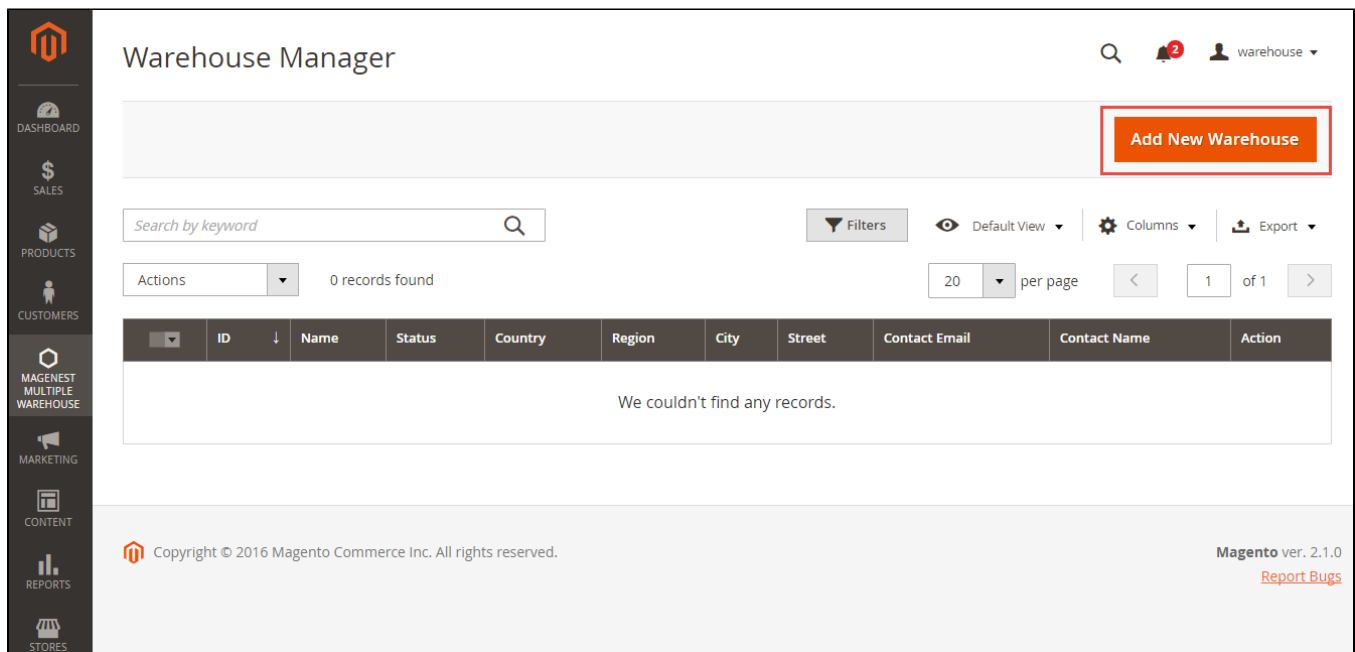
DASHBOARD
SALES
PRODUCTS
CUSTOMERS
MAGENEST MULTIPLE WAREHOUSE
MARKETING
CONTENT
REPORTS
STORES

Warehouse Manager

2 warehouse

Add New Warehouse

Search by keyword

Filters Default View Columns Export

Actions 0 records found

20 per page 1 of 1

| ID | Name | Status | Country | Region | City | Street | Contact Email | Contact Name | Action |
|---|---|---|---|---|---|---|---|---|---|

We couldn't find any records.

Copyright © 2016 Magento Commerce Inc. All rights reserved.

Magento ver. 2.1.0
Report Bugs